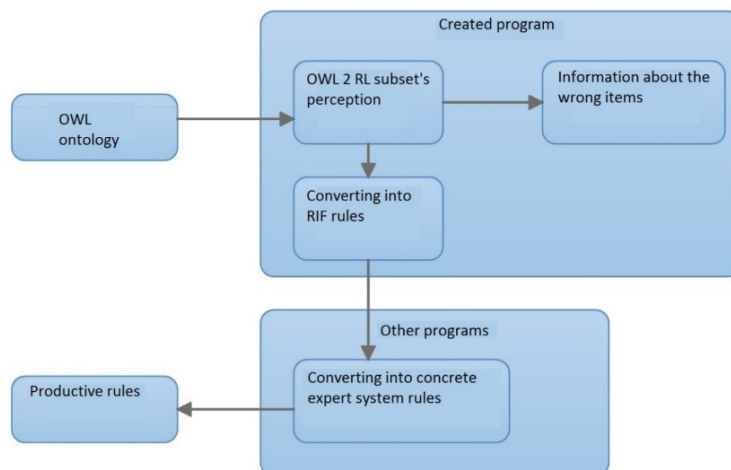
Created program

OWL ontology

OWL 2 RL subset's perception

Information about the wrong items

Converting into RIF rules

Other programs

Productive rules

Converting into concrete expert system rules